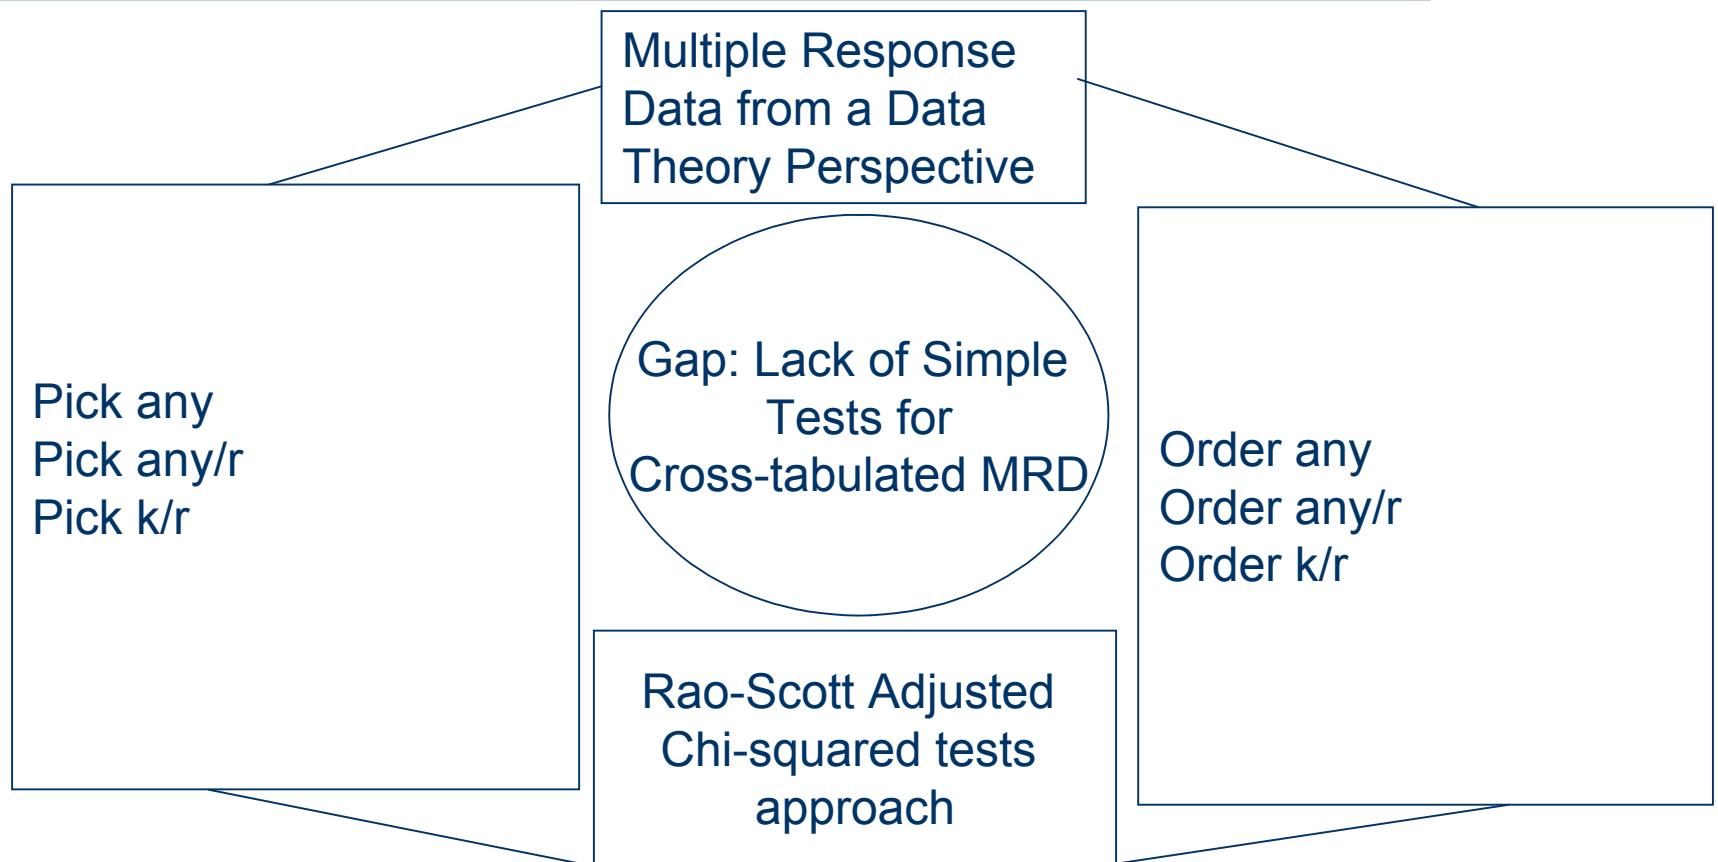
Multiple Response Data from a Data Theory Perspective

Pick any
Pick any/r
Pick k/r

Gap: Lack of Simple Tests for Cross-tabulated MRD

Order any
Order any/r
Order k/r

Rao-Scott Adjusted Chi-squared tests approach